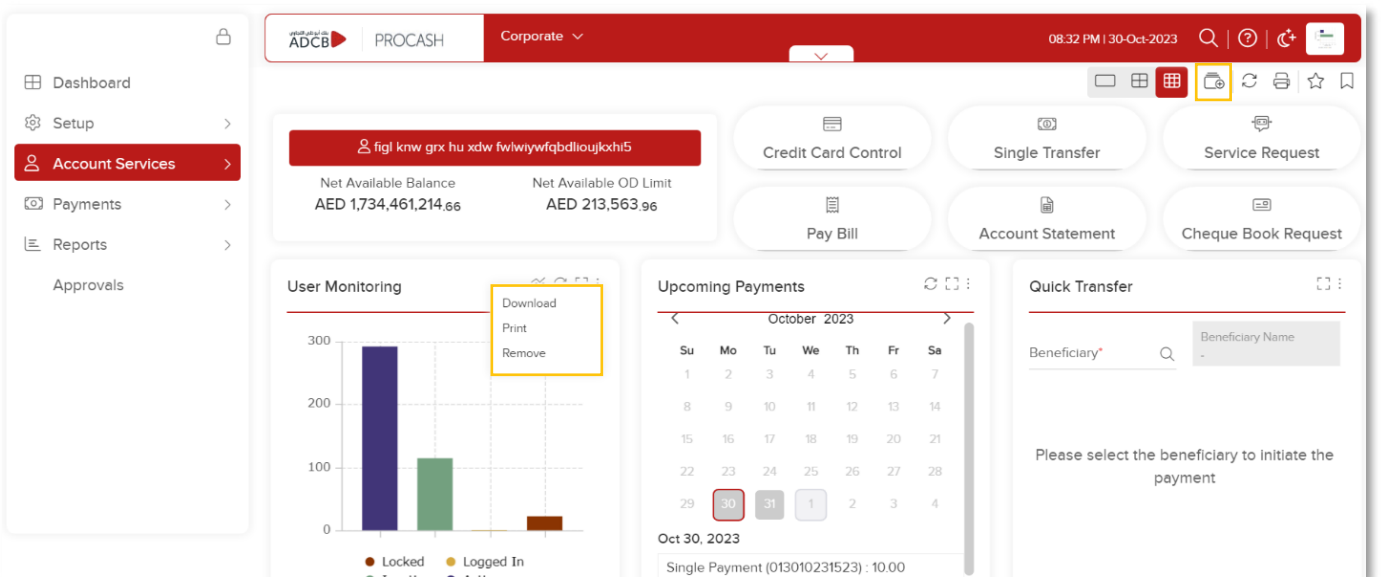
Dashboard
Setup
Account Services
Payments
Reports
Approvals

ADCB | PROCASH
Corporate
08:32 PM | 30-Oct-2023

figl knw grx hu xdw fwlwiywfqbdlioujkxhi5
Net Available Balance
AED 1,734,461,214.66
Net Available OD Limit
AED 213,563.96

Credit Card Control
Single Transfer
Service Request
Pay Bill
Account Statement
Cheque Book Request

User Monitoring
Download
Print
Remove
300
200
100
0
Locked
Logged In

Upcoming Payments
October 2023
| Su | Mo | Tu | We | Th | Fr | Sa |
|---|---|---|---|---|---|---|
| 1 | 2 | 3 | 4 | 5 | 6 | 7 |
| 8 | 9 | 10 | 11 | 12 | 13 | 14 |
| 15 | 16 | 17 | 18 | 19 | 20 | 21 |
| 22 | 23 | 24 | 25 | 26 | 27 | 28 |
| 29 | 30 | 31 | 1 | 2 | 3 | 4 |

Oct 30, 2023
Single Payment (013010231523) : 10.00

Quick Transfer
Beneficiary*
Beneficiary Name
-
Please select the beneficiary to initiate the payment